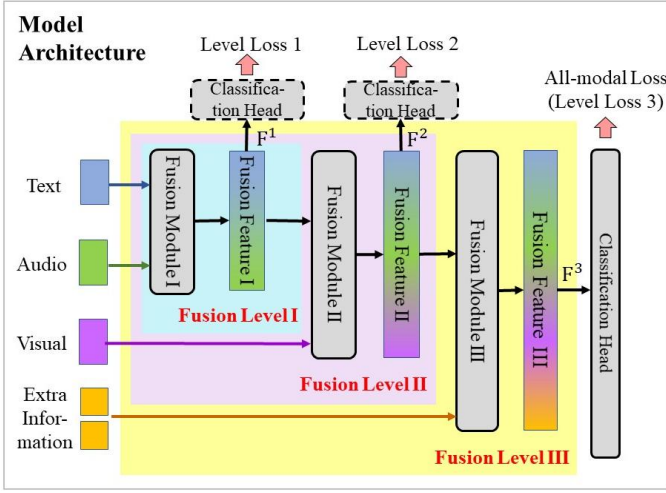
Model Architecture

Level Loss 1

Level Loss 2

Classification Head

Classification Head

All-modal Loss (Level Loss 3)

$F^1$

$F^2$

$F^3$

Text

Audio

Visual

Extra Information

Fusion Module I

Fusion Feature I

Fusion Module II

Fusion Feature II

Fusion Module III

Fusion Feature III

Classification Head

Fusion Level I

Fusion Level II

Fusion Level III